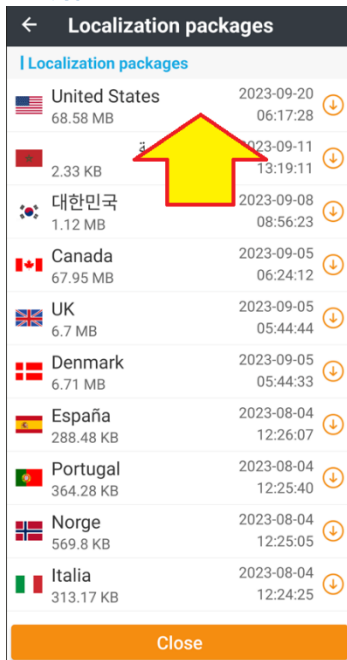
←  Localization packages

Localization packages

United States
68.58 MB
2023-09-20
06:17:28

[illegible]
2.33 KB
2023-09-11
13:19:11

대한민국
1.12 MB
2023-09-08
08:56:23

Canada
67.95 MB
2023-09-05
06:24:12

UK
6.7 MB
2023-09-05
05:44:44

Denmark
6.71 MB
2023-09-05
05:44:33

España
288.48 KB
2023-08-04
12:26:07

Portugal
364.28 KB
2023-08-04
12:25:40

Norge
569.8 KB
2023-08-04
12:25:05

Italia
313.17 KB
2023-08-04
12:24:25

Close